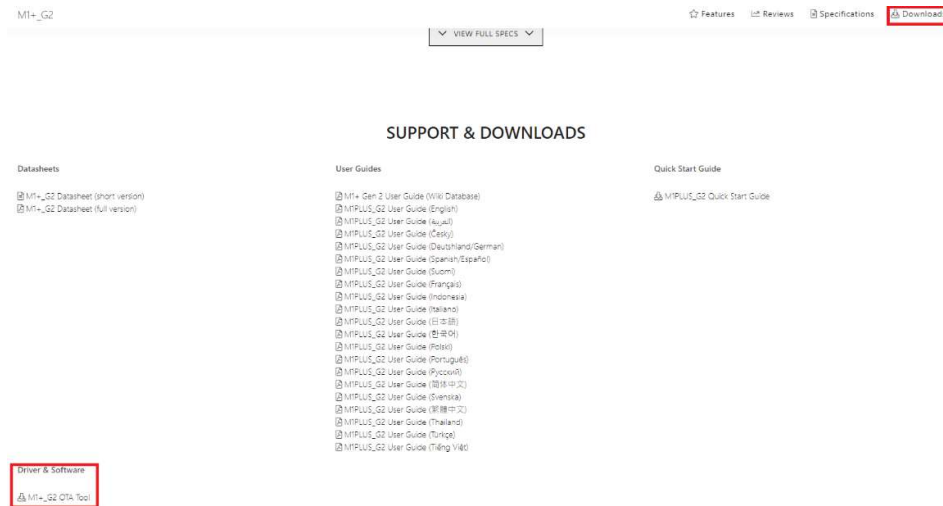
M1+_G2

Features Reviews Specifications Download

VIEW FULL SPECS

SUPPORT & DOWNLOADS

Datasheets

M1+_G2 Datasheet (short version)
M1+_G2 Datasheet (full version)

User Guides

M1+ Gen 2 User Guide (Wiki Database)
M1PLUS_G2 User Guide (English)
M1PLUS_G2 User Guide (العربية)
M1PLUS_G2 User Guide (Česky)
M1PLUS_G2 User Guide (Deutshland/German)
M1PLUS_G2 User Guide (Spanish/Español)
M1PLUS_G2 User Guide (Suomi)
M1PLUS_G2 User Guide (Français)
M1PLUS_G2 User Guide (Indonesia)
M1PLUS_G2 User Guide (Italiano)
M1PLUS_G2 User Guide (日本語)
M1PLUS_G2 User Guide (한국어)
M1PLUS_G2 User Guide (Polski)
M1PLUS_G2 User Guide (Português)
M1PLUS_G2 User Guide (Русский)
M1PLUS_G2 User Guide (简体中文)
M1PLUS_G2 User Guide (Svenska)
M1PLUS_G2 User Guide (繁體中文)
M1PLUS_G2 User Guide (Thailand)
M1PLUS_G2 User Guide (Türkçe)
M1PLUS_G2 User Guide (Tiếng Việt)

Quick Start Guide

M1PLUS_G2 Quick Start Guide

Driver & Software

M1+_G2 OTA Tool